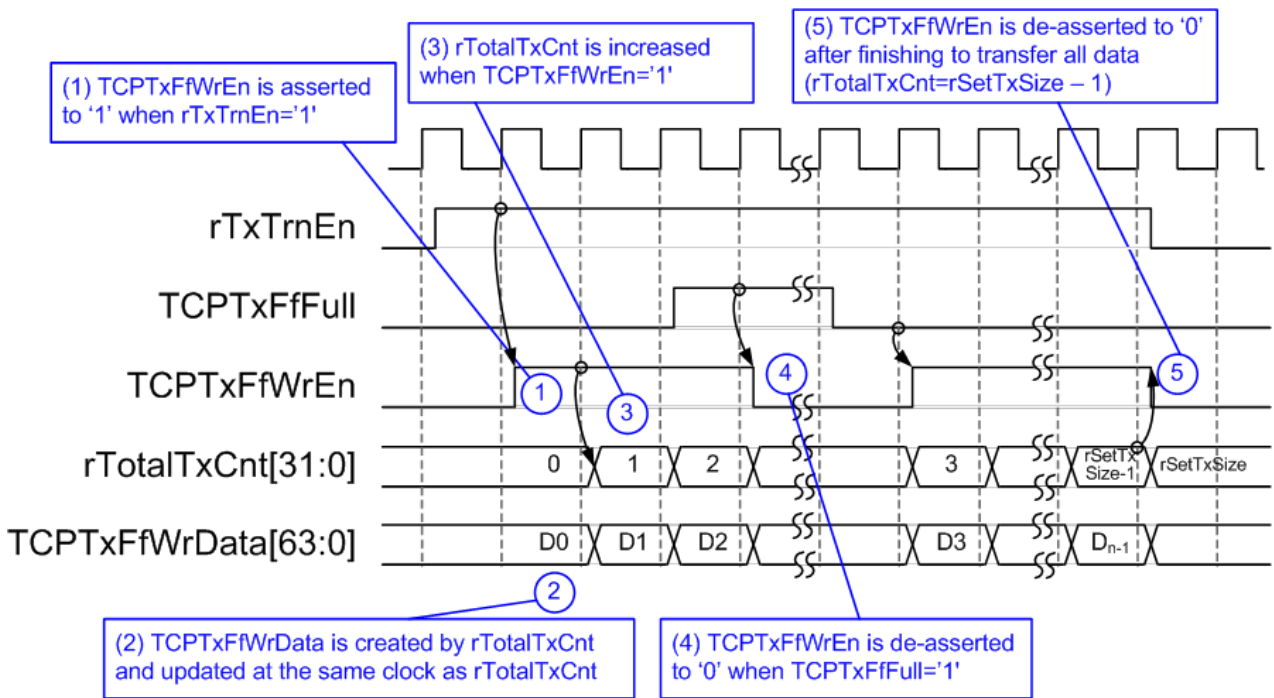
(1) TCPTxFfWrEn is asserted to '1' when rTxTrnEn='1'

(3) rTotalTxCnt is increased when TCPTxFfWrEn='1'

(5) TCPTxFfWrEn is de-asserted to '0' after finishing to transfer all data (rTotalTxCnt=rSetTxSize – 1)

rTxTrnEn

TCPTxFfFull

TCPTxFfWrEn

1

3

4

5

rTotalTxCnt[31:0]

0

1

2

3

rSetTx Size-1

rSetTxSize

TCPTxFfWrData[63:0]

D0

D1

D2

D3

$D_{n-1}$

2

(2) TCPTxFfWrData is created by rTotalTxCnt and updated at the same clock as rTotalTxCnt

(4) TCPTxFfWrEn is de-asserted to '0' when TCPTxFfFull='1'